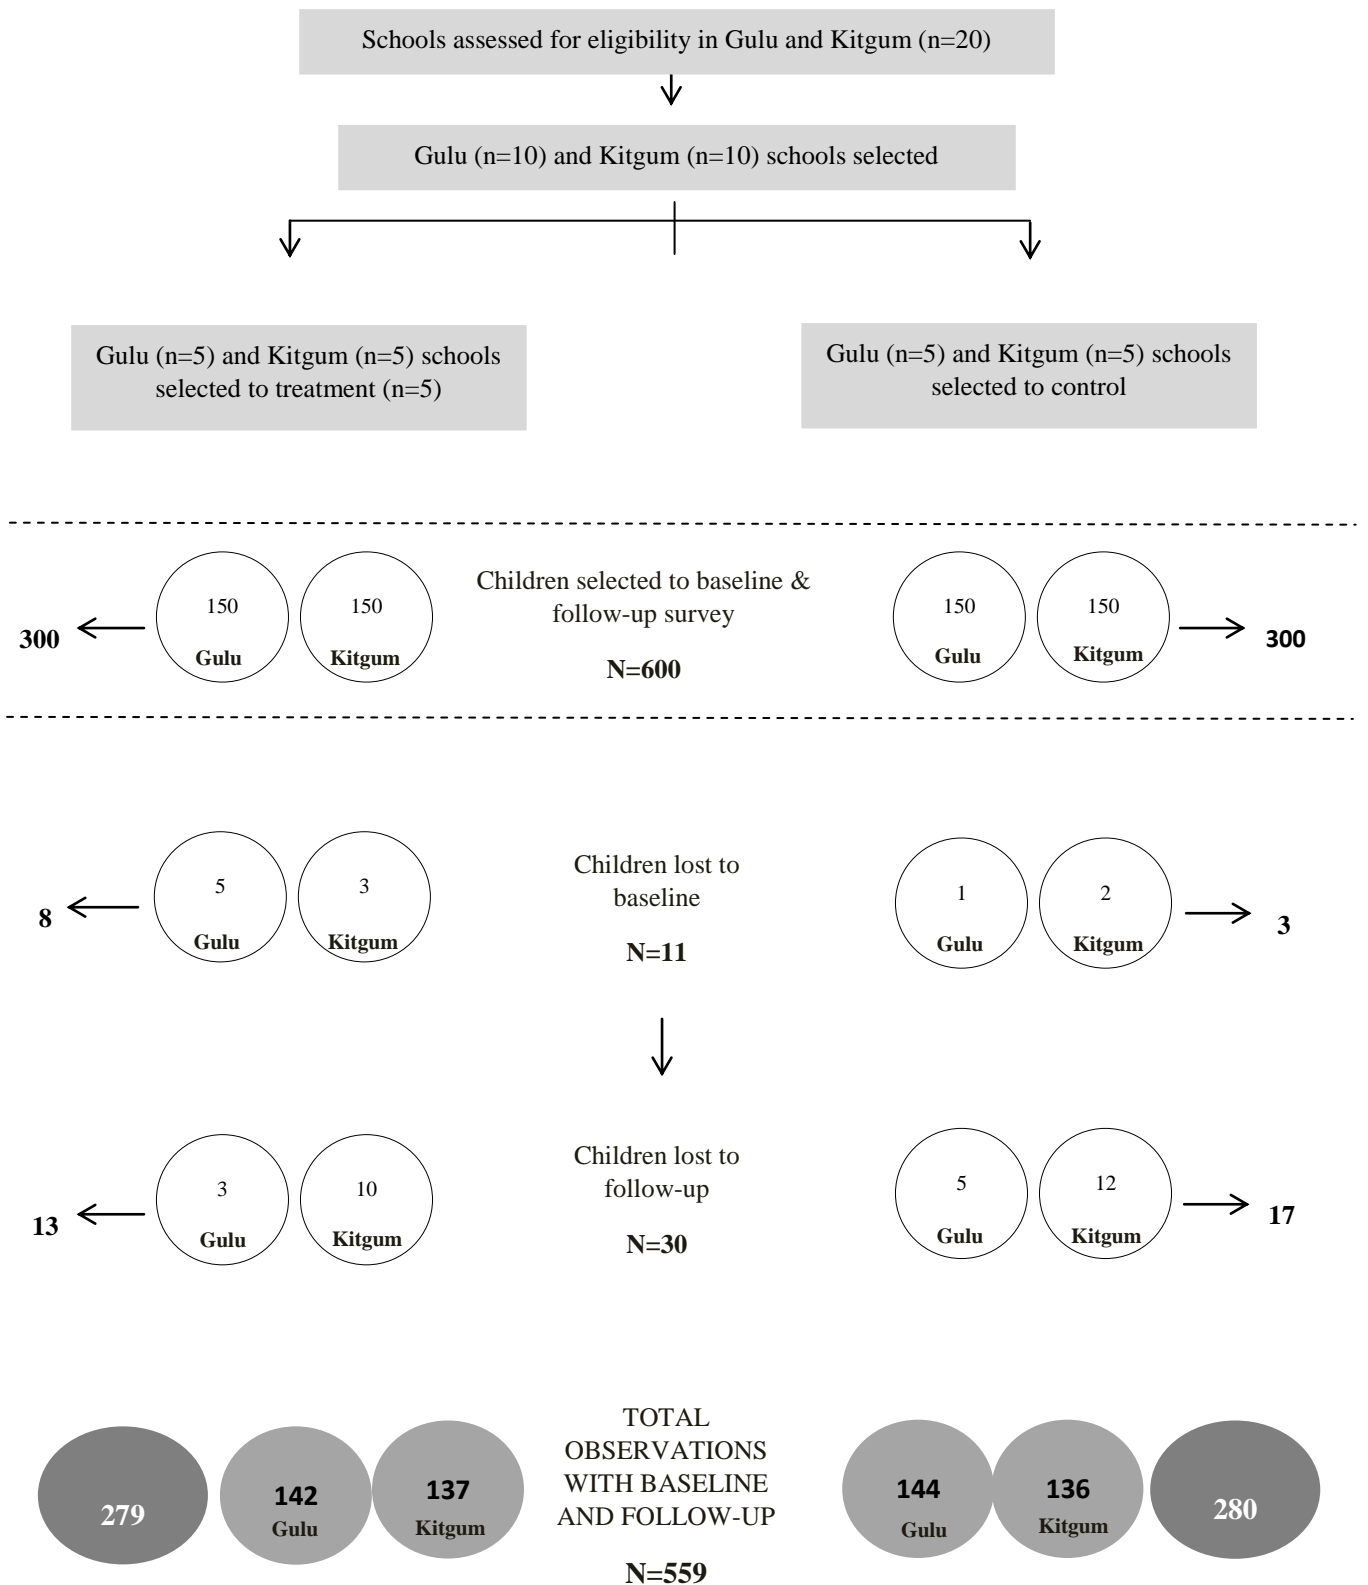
Schools assessed for eligibility in Gulu and Kitgum (n=20)

Gulu (n=10) and Kitgum (n=10) schools selected

Gulu (n=5) and Kitgum (n=5) schools selected to treatment (n=5)

Gulu (n=5) and Kitgum (n=5) schools selected to control

300

150 Gulu

150 Kitgum

Children selected to baseline & follow-up survey

N=600

150 Gulu

150 Kitgum

300

8

5 Gulu

3 Kitgum

Children lost to baseline

N=11

1 Gulu

2 Kitgum

3

13

3 Gulu

10 Kitgum

Children lost to follow-up

N=30

5 Gulu

12 Kitgum

17

279

142 Gulu

137 Kitgum

TOTAL OBSERVATIONS WITH BASELINE AND FOLLOW-UP

N=559

144 Gulu

136 Kitgum

280